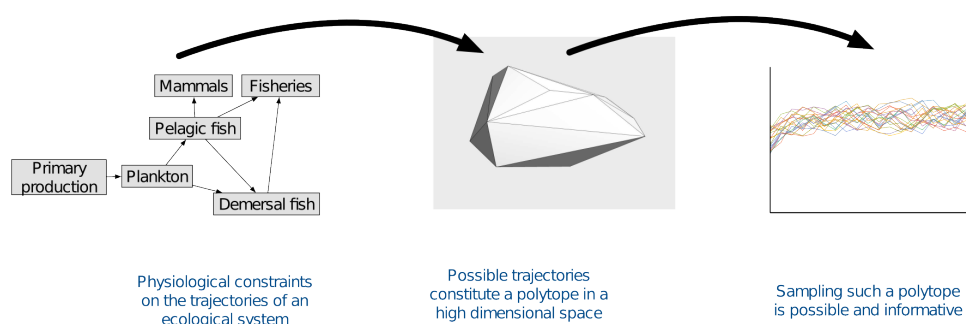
Mammals
Fisheries
Pelagic fish
Primary production
Plankton
Demersal fish

Physiological constraints on the trajectories of an ecological system

Possible trajectories constitute a polytope in a high dimensional space

Sampling such a polytope is possible and informative